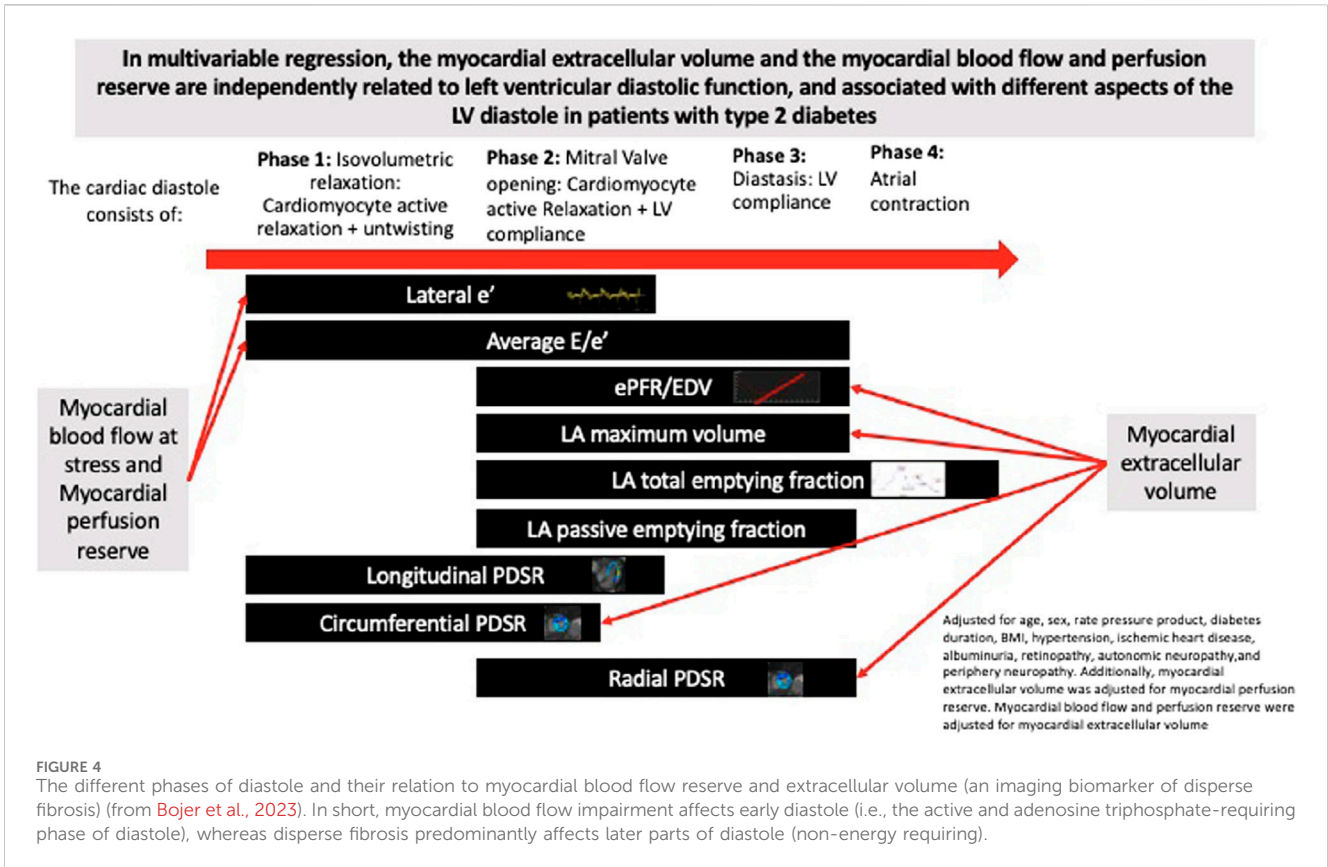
In multivariable regression, the myocardial extracellular volume and the myocardial blood flow and perfusion reserve are independently related to left ventricular diastolic function, and associated with different aspects of the LV diastole in patients with type 2 diabetes

The cardiac diastole consists of:

Phase 1: Isovolumetric relaxation: Cardiomyocyte active relaxation + untwisting

Phase 2: Mitral Valve opening: Cardiomyocyte active Relaxation + LV compliance

Phase 3: Diastasis: LV compliance

Phase 4: Atrial contraction

Lateral e'

Average E/e'

ePFR/EDV

LA maximum volume

LA total emptying fraction

LA passive emptying fraction

Longitudinal PDSR

Circumferential PDSR

Radial PDSR

Myocardial blood flow at stress and Myocardial perfusion reserve

Myocardial extracellular volume

Adjusted for age, sex, rate pressure product, diabetes duration, BMI, hypertension, ischemic heart disease, albuminuria, retinopathy, autonomic neuropathy,and periphery neuropathy. Additionally, myocardial extracellular volume was adjusted for myocardial perfusion reserve. Myocardial blood flow and perfusion reserve were adjusted for myocardial extracellular volume

FIGURE 4
The different phases of diastole and their relation to myocardial blood flow reserve and extracellular volume (an imaging biomarker of disperse fibrosis) (from Bojer et al., 2023). In short, myocardial blood flow impairment affects early diastole (i.e., the active and adenosine triphosphate-requiring phase of diastole), whereas disperse fibrosis predominantly affects later parts of diastole (non-energy requiring).